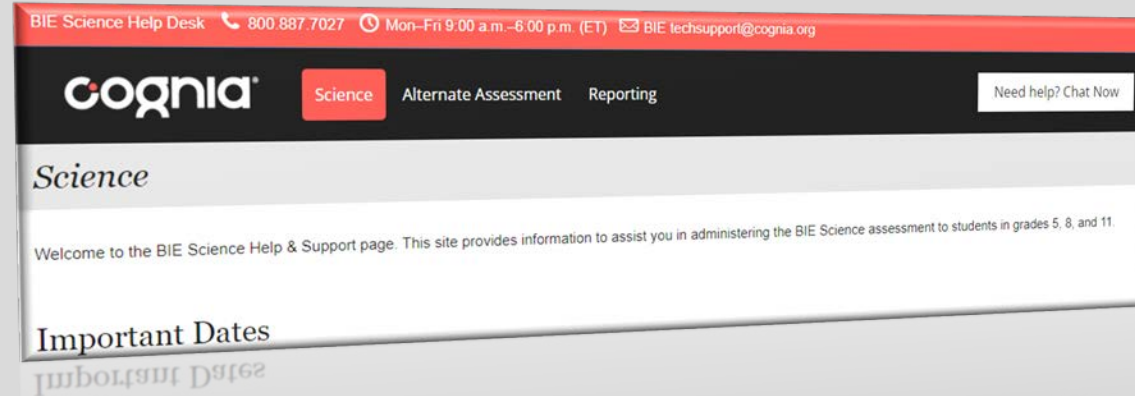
BIE Science Help Desk 800.887.7027 Mon–Fri 9:00 a.m.–6:00 p.m. (ET) BIE techsupport@cognia.org

cognia® Science Alternate Assessment Reporting Need help? Chat Now

Science

Welcome to the BIE Science Help & Support page. This site provides information to assist you in administering the BIE Science assessment to students in grades 5, 8, and 11.

Important Dates